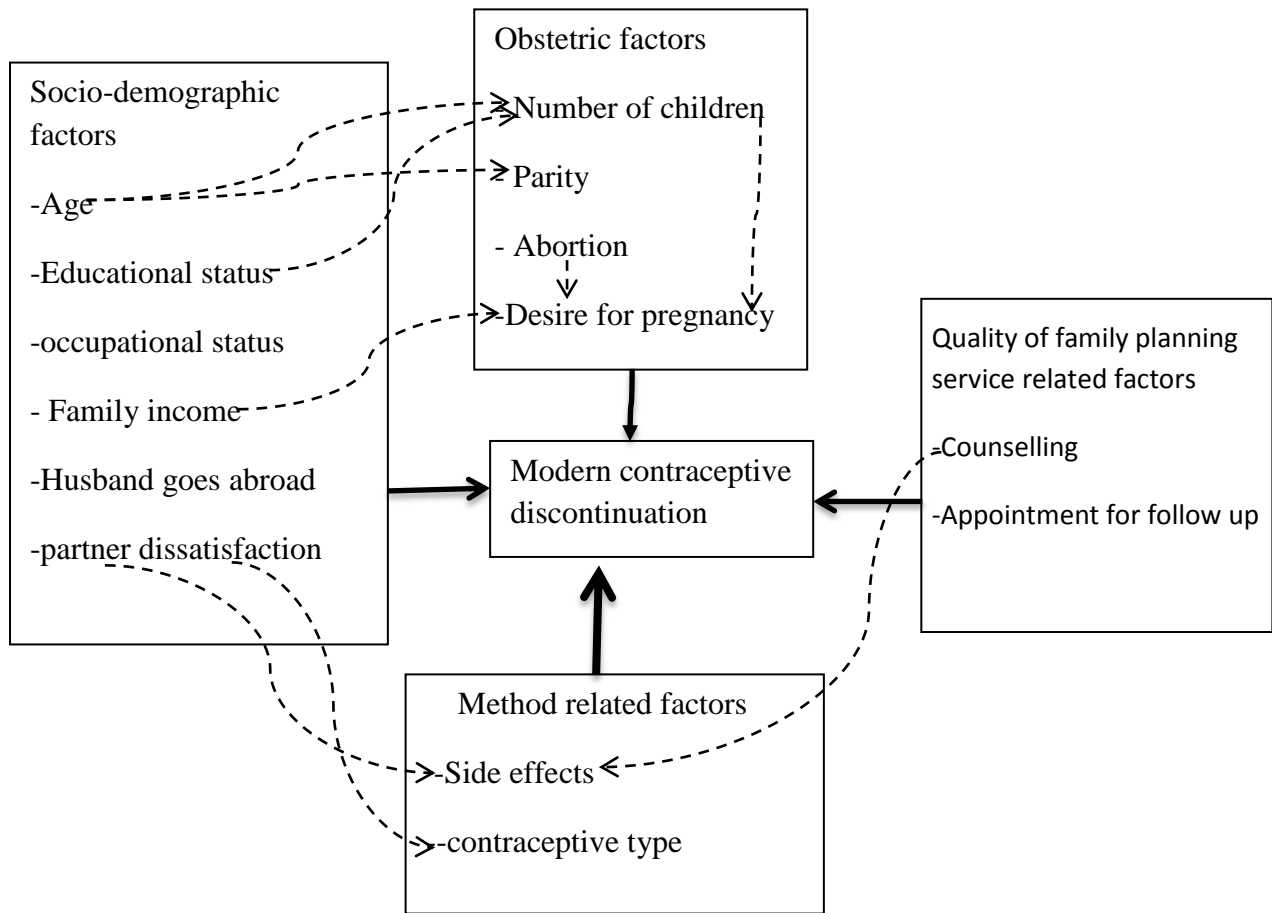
Obstetric factors

-Number of children

- Parity

- Abortion

-Desire for pregnancy

Socio-demographic factors

-Age

-Educational status

-occupational status

- Family income

-Husband goes abroad

-partner dissatisfaction

Modern contraceptive discontinuation

Quality of family planning service related factors

-Counselling

-Appointment for follow up

Method related factors

-Side effects

-contraceptive type